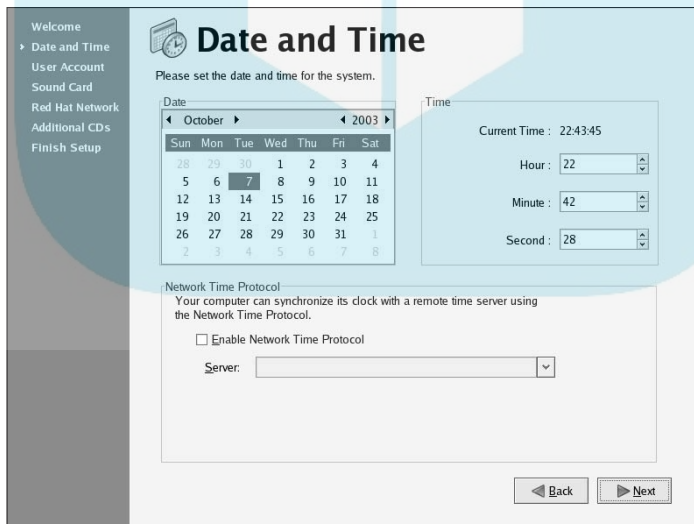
Welcome
Date and Time
User Account
Sound Card
Red Hat Network
Additional CDs
Finish Setup

Date and Time

Please set the date and time for the system.

Date

October 2003

| Sun | Mon | Tue | Wed | Thu | Fri | Sat |
|---|---|---|---|---|---|---|
| 28 | 29 | 30 | 1 | 2 | 3 | 4 |
| 5 | 6 | 7 | 8 | 9 | 10 | 11 |
| 12 | 13 | 14 | 15 | 16 | 17 | 18 |
| 19 | 20 | 21 | 22 | 23 | 24 | 25 |
| 26 | 27 | 28 | 29 | 30 | 31 | 1 |
| 2 | 3 | 4 | 5 | 6 | 7 | 8 |

Time

Current Time : 22:43:45

Hour : 22

Minute : 42

Second : 28

Network Time Protocol

Your computer can synchronize its clock with a remote time server using the Network Time Protocol.

Enable Network Time Protocol

Server:

Back

Next